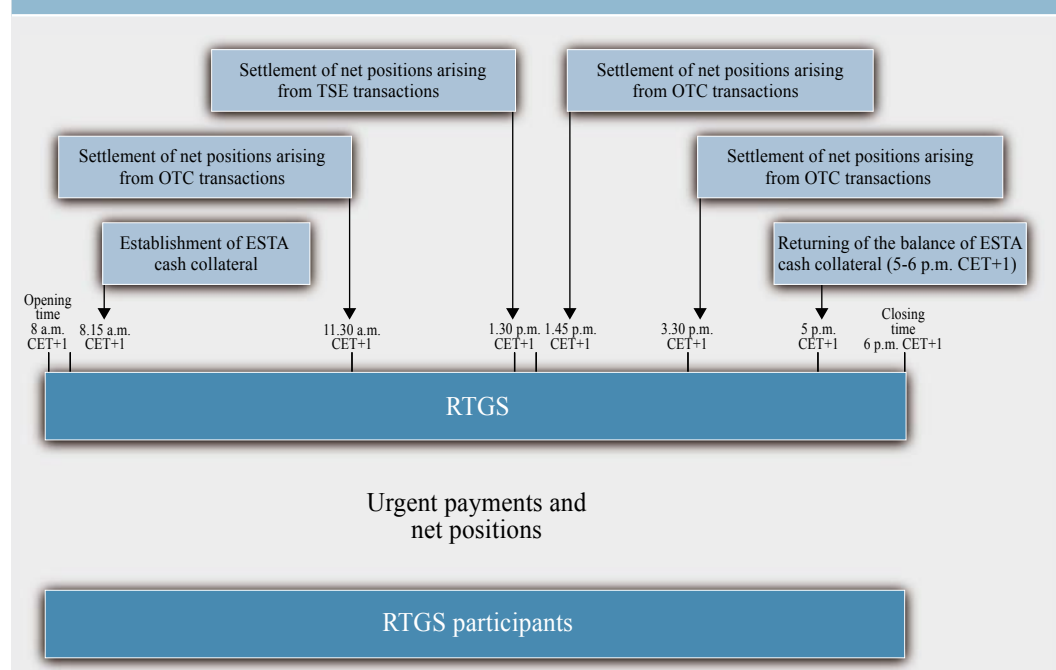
Settlement of net positions arising from TSE transactions

Settlement of net positions arising from OTC transactions

Settlement of net positions arising from OTC transactions

Settlement of net positions arising from OTC transactions

Establishment of ESTA cash collateral

Returning of the balance of ESTA cash collateral (5-6 p.m. CET+1)

Opening time 8 a.m. CET+1

8.15 a.m. CET+1

11.30 a.m. CET+1

1.30 p.m. CET+1

1.45 p.m. CET+1

3.30 p.m. CET+1

5 p.m. CET+1

Closing time 6 p.m. CET+1

RTGS

Urgent payments and net positions

RTGS participants